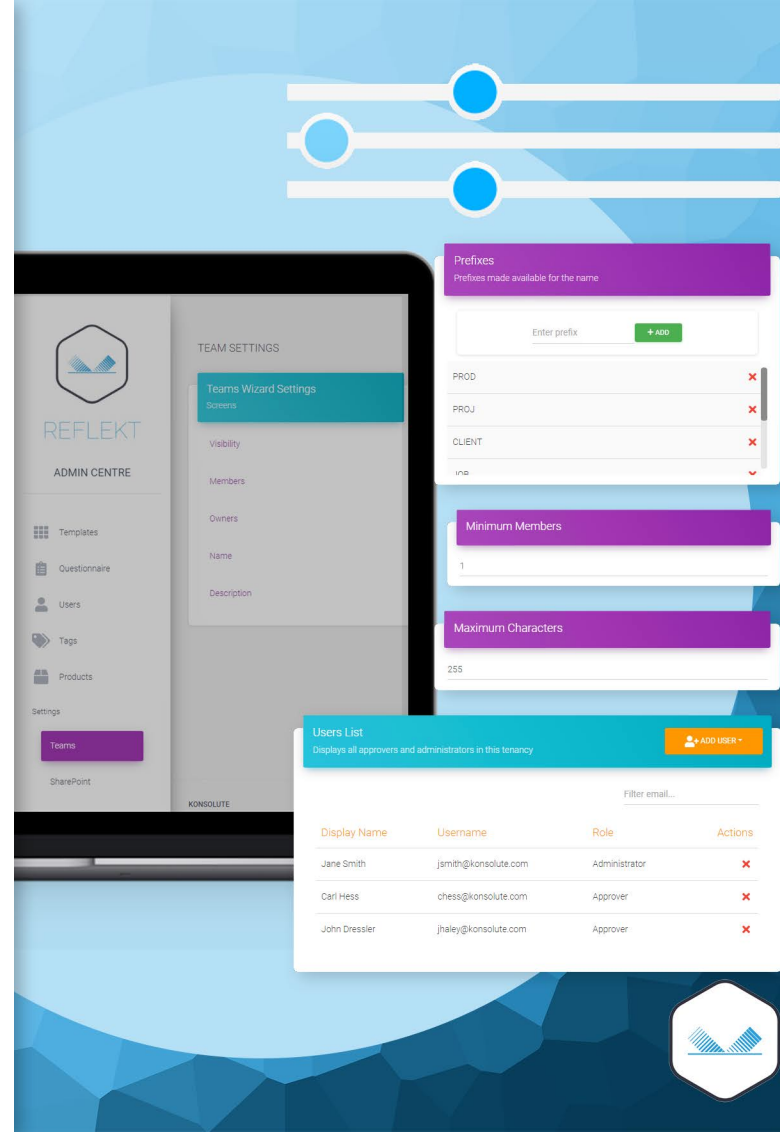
REFLEKT

ADMIN CENTRE

Templates

Questionnaire

Users

Tags

Products

Settings

Teams

SharePoint

KONSOLUTE

TEAM SETTINGS

Teams Wizard Settings
Screens

Visibility

Members

Owners

Name

Description

Prefixes
Prefixes made available for the name

Enter prefix

+ ADD

PROD

PROJ

CLIENT

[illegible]

Minimum Members

1

Maximum Characters

255

Users List
Displays all approvers and administrators in this tenancy

ADD USER

Filter email...

| Display Name | Username | Role | Actions |
|---|---|---|---|
| Jane Smith | jsmith@konsolute.com | Administrator | × |
| Carl Hess | chess@konsolute.com | Approver | × |
| John Dressler | jhaley@konsolute.com | Approver | × |